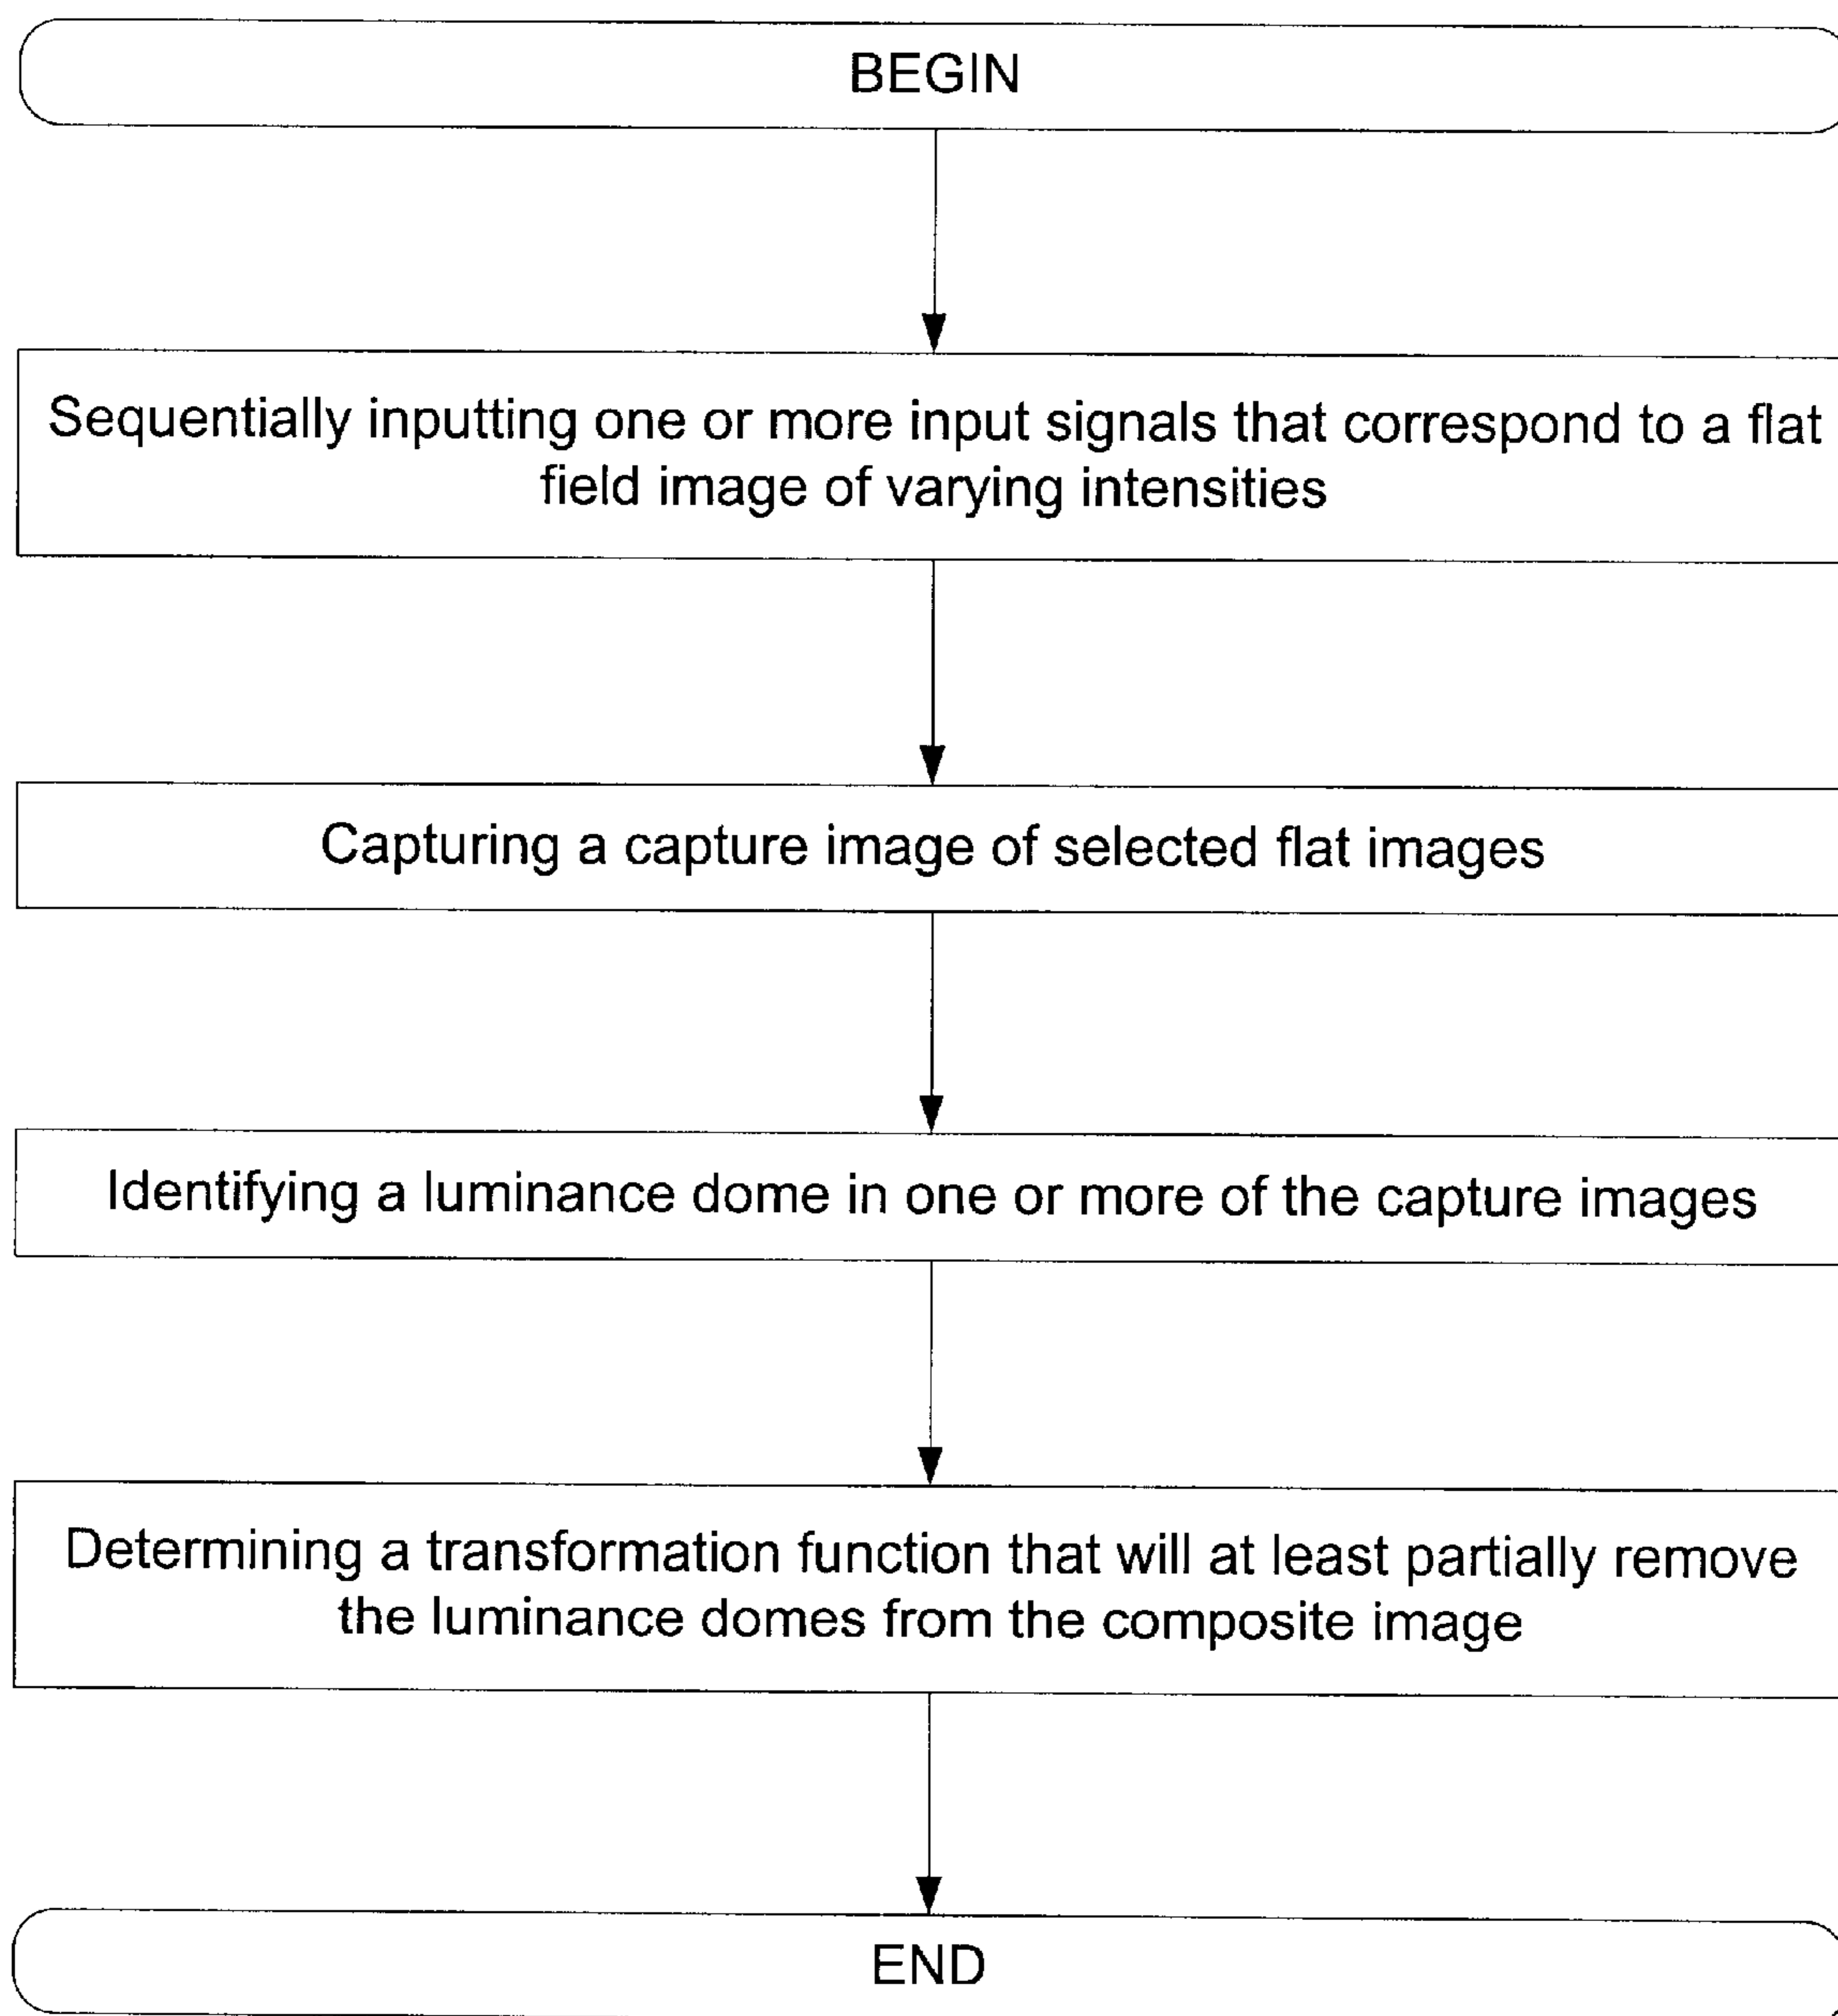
BEGIN

Sequentially inputting one or more input signals that correspond to a flat field image of varying intensities

Capturing a capture image of selected flat images

Identifying a luminance dome in one or more of the capture images

Determining a transformation function that will at least partially remove the luminance domes from the composite image

END